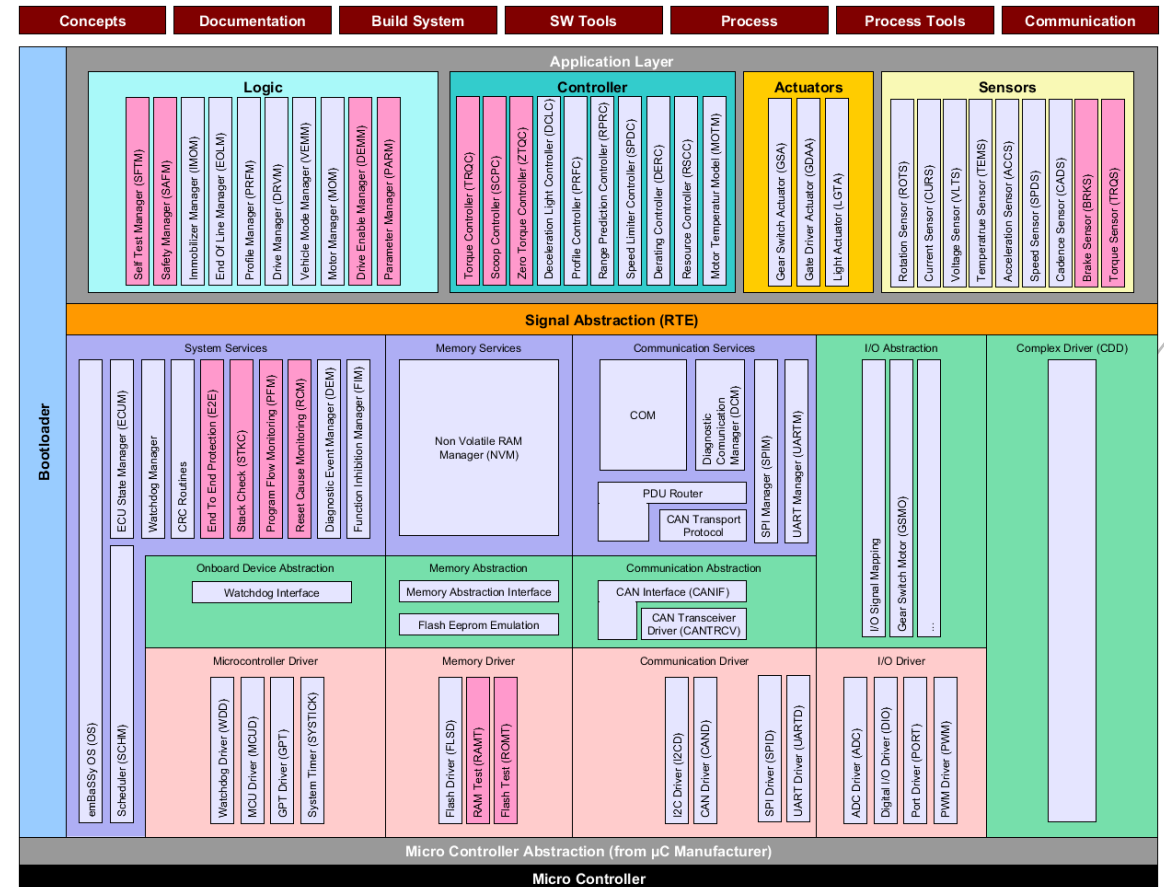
Concepts
Documentation
Build System
SW Tools
Process
Process Tools
Communication

Bootloader

Application Layer

Logic
Self Test Manager (SFTM)
Safety Manager (SAFM)
Immobilizer Manager (IMOM)
End Of Line Manager (EOLM)
Profile Manager (PRFM)
Drive Manager (DRVM)
Vehicle Mode Manager (VEMM)
Motor Manager (MOM)
Drive Enable Manager (DEMM)
Parameter Manager (PARM)

Controller
Torque Controller (TRQC)
Scoop Controller (SCPC)
Zero Torque Controller (ZTQC)
Deceleration Light Controller (DCLC)
Profile Controller (PRFC)
Range Prediction Controller (RPRC)
Speed Limiter Controller (SPDC)
Derating Controller (DERC)
Resource Controller (RSCC)
Motor Temperatur Model (MOTM)

Actuators
Gear Switch Actuator (GSA)
Gate Driver Actuator (GDAA)
Light Actuator (LGTA)

Sensors
Rotation Sensor (ROTS)
Current Sensor (CURS)
Voltage Sensor (VLTS)
Temperatrue Sensor (TEMS)
Acceleration Sensor (ACCS)
Speed Sensor (SPDS)
Cadence Sensor (CADS)
Brake Sensor (BRKS)
Torque Sensor (TRQS)

Signal Abstraction (RTE)

System Services
emBaSSy OS (OS)
ECU State Manager (ECUM)
Scheduler (SCHM)
Watchdog Manager
CRC Routines
End To End Protection (E2E)
Stack Check (STKC)
Program Flow Monitoring (PFM)
Reset Cause Monitoring (RCM)
Diagnostic Event Manager (DEM)
Function Inhibition Manager (FIM)

Memory Services
Non Volatile RAM Manager (NVM)

Communication Services
COM
Diagnostic Comunication Manager (DCM)
PDU Router
CAN Transport Protocol
SPI Manager (SPIM)
UART Manager (UARTM)

I/O Abstraction
I/O Signal Mapping
Gear Switch Motor (GSMO)
...

Complex Driver (CDD)

Onboard Device Abstraction
Watchdog Interface

Memory Abstraction
Memory Abstraction Interface
Flash Eeprom Emulation

Communication Abstraction
CAN Interface (CANIF)
CAN Transceiver Driver (CANTRCV)

Microcontroller Driver
Watchdog Driver (WDD)
MCU Driver (MCUD)
GPT Driver (GPT)
System Timer (SYSTICK)

Memory Driver
Flash Driver (FLSD)
RAM Test (RAMT)
Flash Test (ROMT)

Communication Driver
I2C Driver (I2CD)
CAN Driver (CAND)
SPI Driver (SPID)
UART Driver (UARTD)

I/O Driver
ADC Driver (ADC)
Digital I/O Driver (DIO)
Port Driver (PORT)
PWM Driver (PWM)

Micro Controller Abstraction (from µC Manufacturer)
Micro Controller